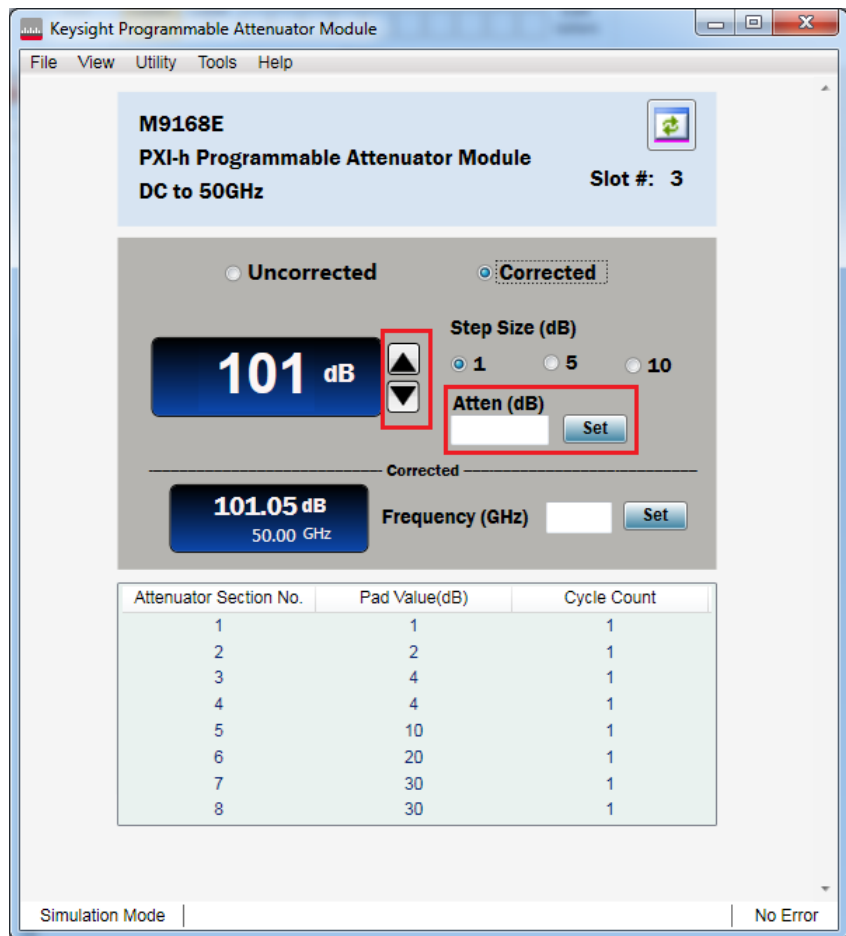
Keysight Programmable Attenuator Module

File View Utility Tools Help

M9168E
PXI-h Programmable Attenuator Module
DC to 50GHz

Slot #: 3

Uncorrected
Corrected

101 dB

Step Size (dB)
1
5
10

Atten (dB)
Set

Corrected

101.05 dB
50.00 GHz

Frequency (GHz)
Set

| Attenuator Section No. | Pad Value(dB) | Cycle Count |
|---|---|---|
| 1 | 1 | 1 |
| 2 | 2 | 1 |
| 3 | 4 | 1 |
| 4 | 4 | 1 |
| 5 | 10 | 1 |
| 6 | 20 | 1 |
| 7 | 30 | 1 |
| 8 | 30 | 1 |

Simulation Mode
No Error